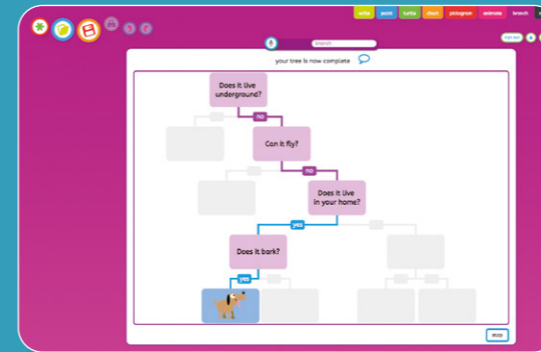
write paint turtle chart pictogram animate branch

search

sign out

your tree is now complete

Does it live underground?

no

Can it fly?

no

Does it live in your home?

yes

Does it bark?

yes

more